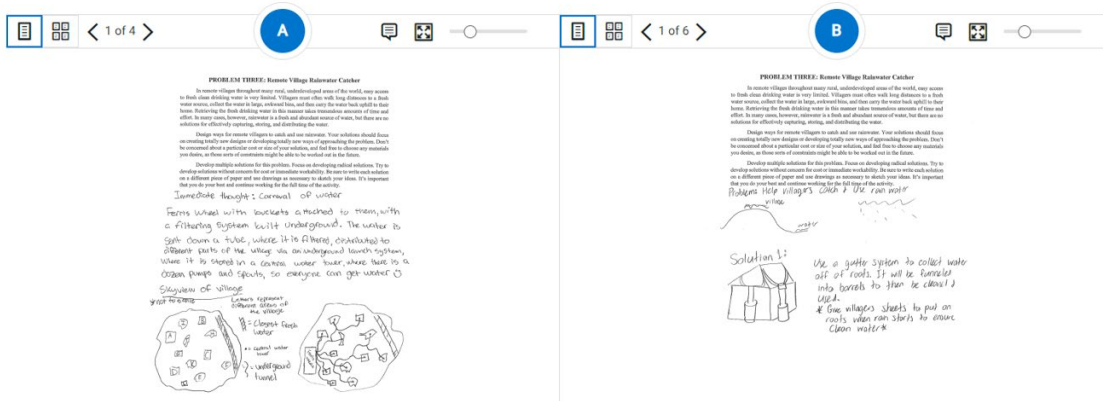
1 of 4

A

PROBLEM THREE: Remote Village Rainwater Catcher

In remote villages throughout many rural, underdeveloped areas of the world, easy access to fresh clean drinking water is very limited. Villagers must often walk long distances to a fresh water source, collect the water in large, awkward bins, and then carry the water back uphill to their home. Retrieving the fresh drinking water in this manner takes tremendous amounts of time and effort. In many cases, however, rainwater is a fresh and abundant source of water, but there are no solutions for effectively capturing, storing, and distributing the water.

Design ways for remote villagers to catch and use rainwater. Your solutions should focus on creating totally new designs or developing totally new ways of approaching the problem. Don't be concerned about a particular cost or size of your solution, and feel free to choose any materials you desire, as those sorts of constraints might be able to be worked out in the future.

Develop multiple solutions for this problem. Focus on developing radical solutions. Try to develop solutions without concern for cost or immediate workability. Be sure to write each solution on a different piece of paper and use drawings as necessary to sketch your ideas. It's important that you do your best and continue working for the full time of the activity.

Immediate thought: Carnival of water

Ferris wheel with buckets attached to them, with a filtering system built underground. The water is spit down a tube, where it is filtered, distributed to different parts of the village via an underground launch system, where it is stored in a central water tower, where there is a dozen pumps and spouts, so everyone can get water ☺

Skyview of village

*not to scale

Letters represent different areas of the village

= Closest fresh water

= central water tower

= underground tunnel

1 of 6

B

PROBLEM THREE: Remote Village Rainwater Catcher

In remote villages throughout many rural, underdeveloped areas of the world, easy access to fresh clean drinking water is very limited. Villagers must often walk long distances to a fresh water source, collect the water in large, awkward bins, and then carry the water back uphill to their home. Retrieving the fresh drinking water in this manner takes tremendous amounts of time and effort. In many cases, however, rainwater is a fresh and abundant source of water, but there are no solutions for effectively capturing, storing, and distributing the water.

Design ways for remote villagers to catch and use rainwater. Your solutions should focus on creating totally new designs or developing totally new ways of approaching the problem. Don't be concerned about a particular cost or size of your solution, and feel free to choose any materials you desire, as those sorts of constraints might be able to be worked out in the future.

Develop multiple solutions for this problem. Focus on developing radical solutions. Try to develop solutions without concern for cost or immediate workability. Be sure to write each solution on a different piece of paper and use drawings as necessary to sketch your ideas. It's important that you do your best and continue working for the full time of the activity.

Problem: Help villagers catch & use rain water

village

Solution 1:

Use a gutter system to collect water off of roofs. It will be funneled into barrels to then be cleaned & used.
* Give villagers sheets to put on roofs when rain starts to ensure clean water*